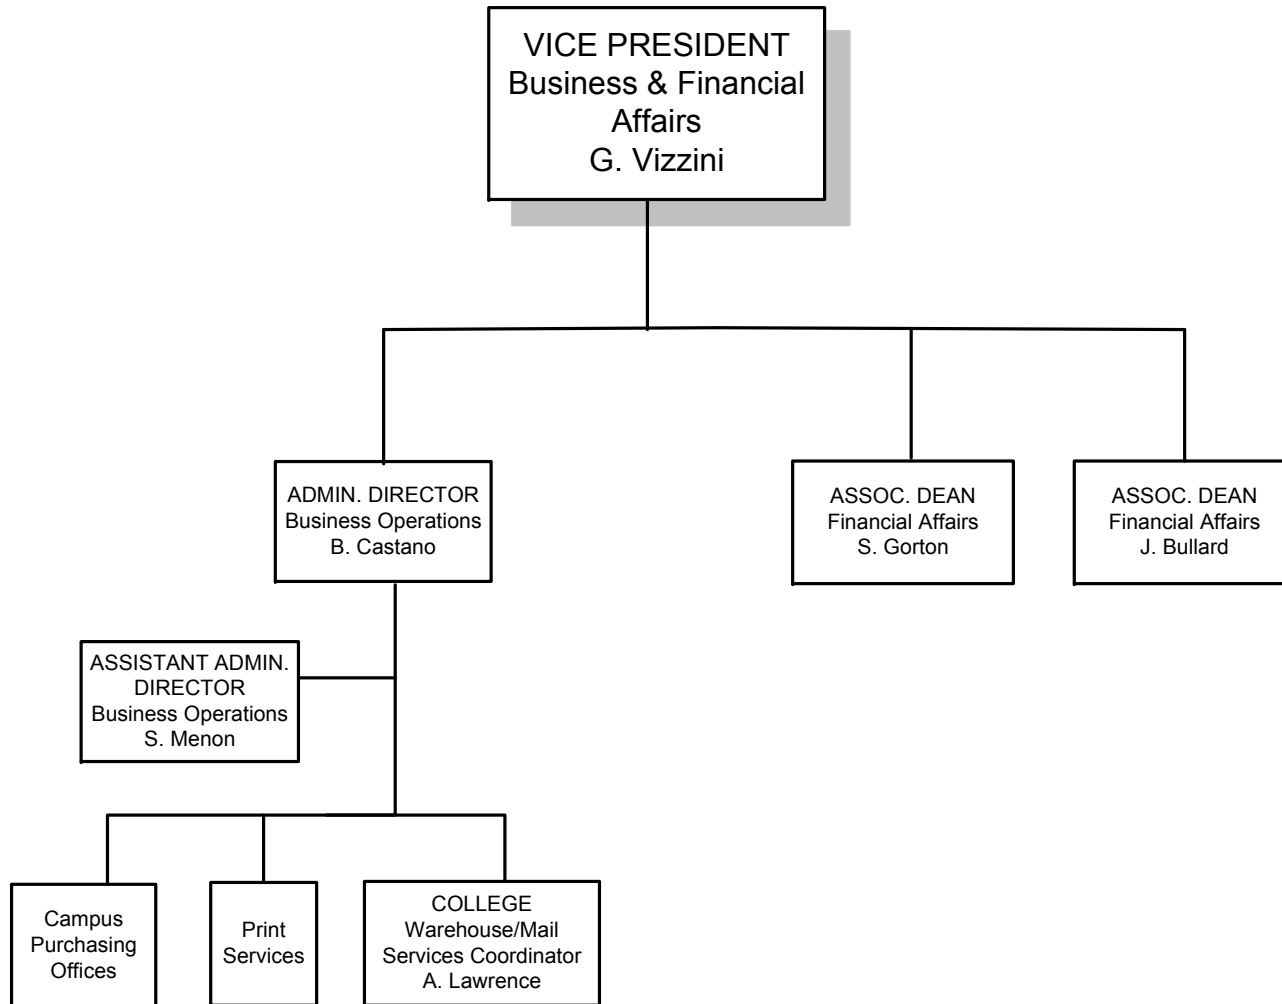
VICE PRESIDENT
Business & Financial Affairs
G. Vizzini

ADMIN. DIRECTOR
Business Operations
B. Castano

ASSOC. DEAN
Financial Affairs
S. Gorton

ASSOC. DEAN
Financial Affairs
J. Bullard

ASSISTANT ADMIN. DIRECTOR
Business Operations
S. Menon

Campus Purchasing Offices

Print Services

COLLEGE
Warehouse/Mail Services Coordinator
A. Lawrence